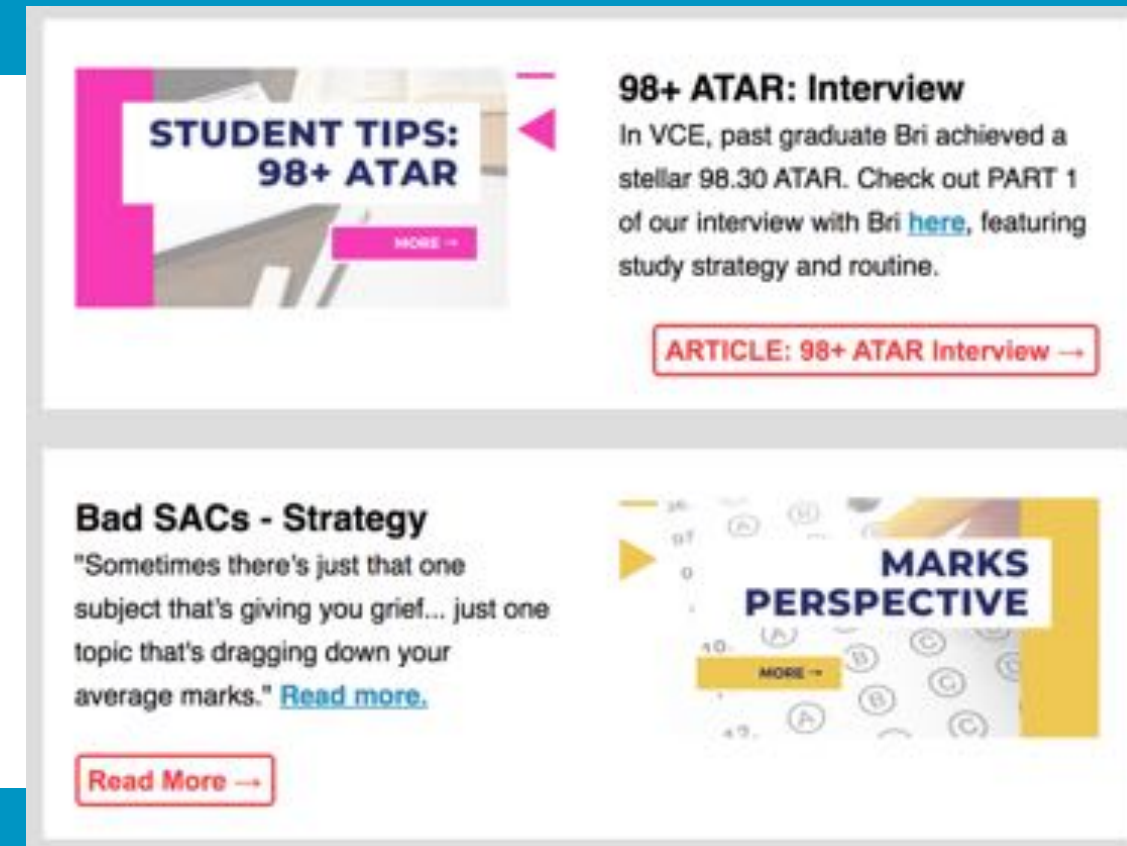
STUDENT TIPS: 98+ ATAR

MORE →

98+ ATAR: Interview

In VCE, past graduate Bri achieved a stellar 98.30 ATAR. Check out PART 1 of our interview with Bri here, featuring study strategy and routine.

ARTICLE: 98+ ATAR Interview →

Bad SACs - Strategy

"Sometimes there's just that one subject that's giving you grief... just one topic that's dragging down your average marks." Read more.

Read More →

MARKS PERSPECTIVE

MORE →